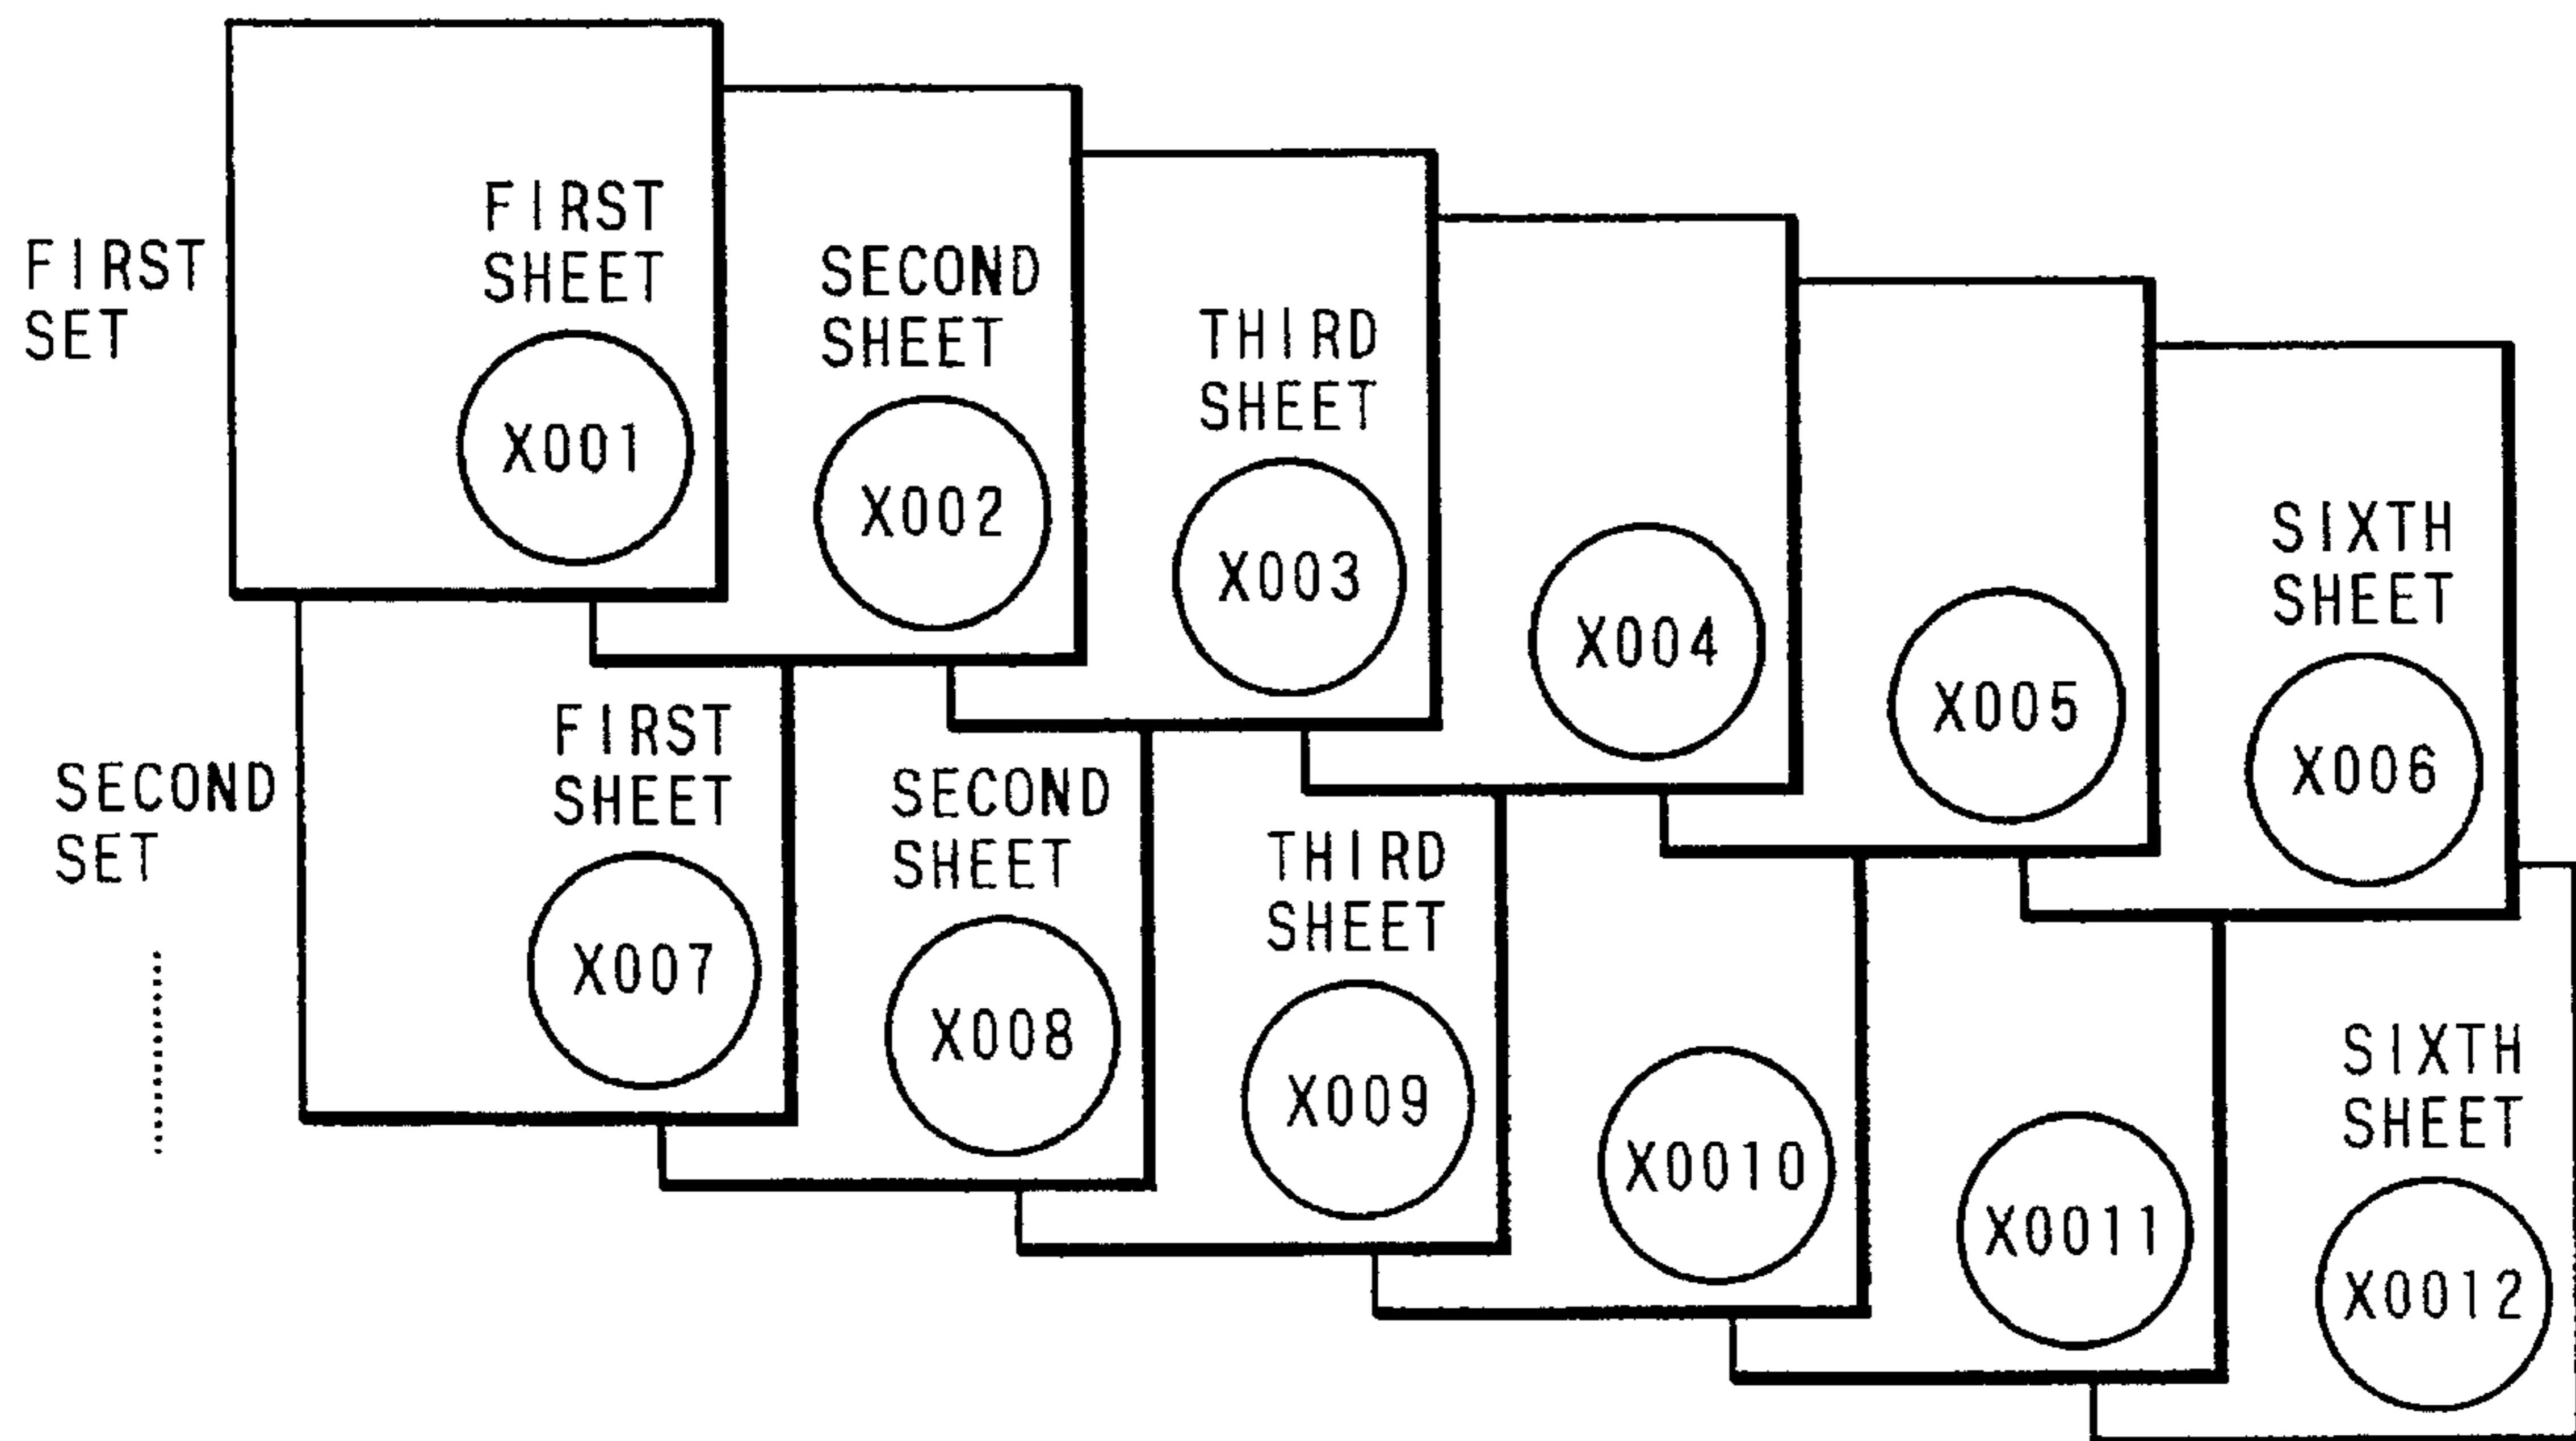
FIRST SET

FIRST SHEET

X001

SECOND SHEET

X002

THIRD SHEET

X003

X004

X005

SIXTH SHEET

X006

SECOND SET

FIRST SHEET

X007

SECOND SHEET

X008

THIRD SHEET

X009

X0010

X0011

SIXTH SHEET

X0012